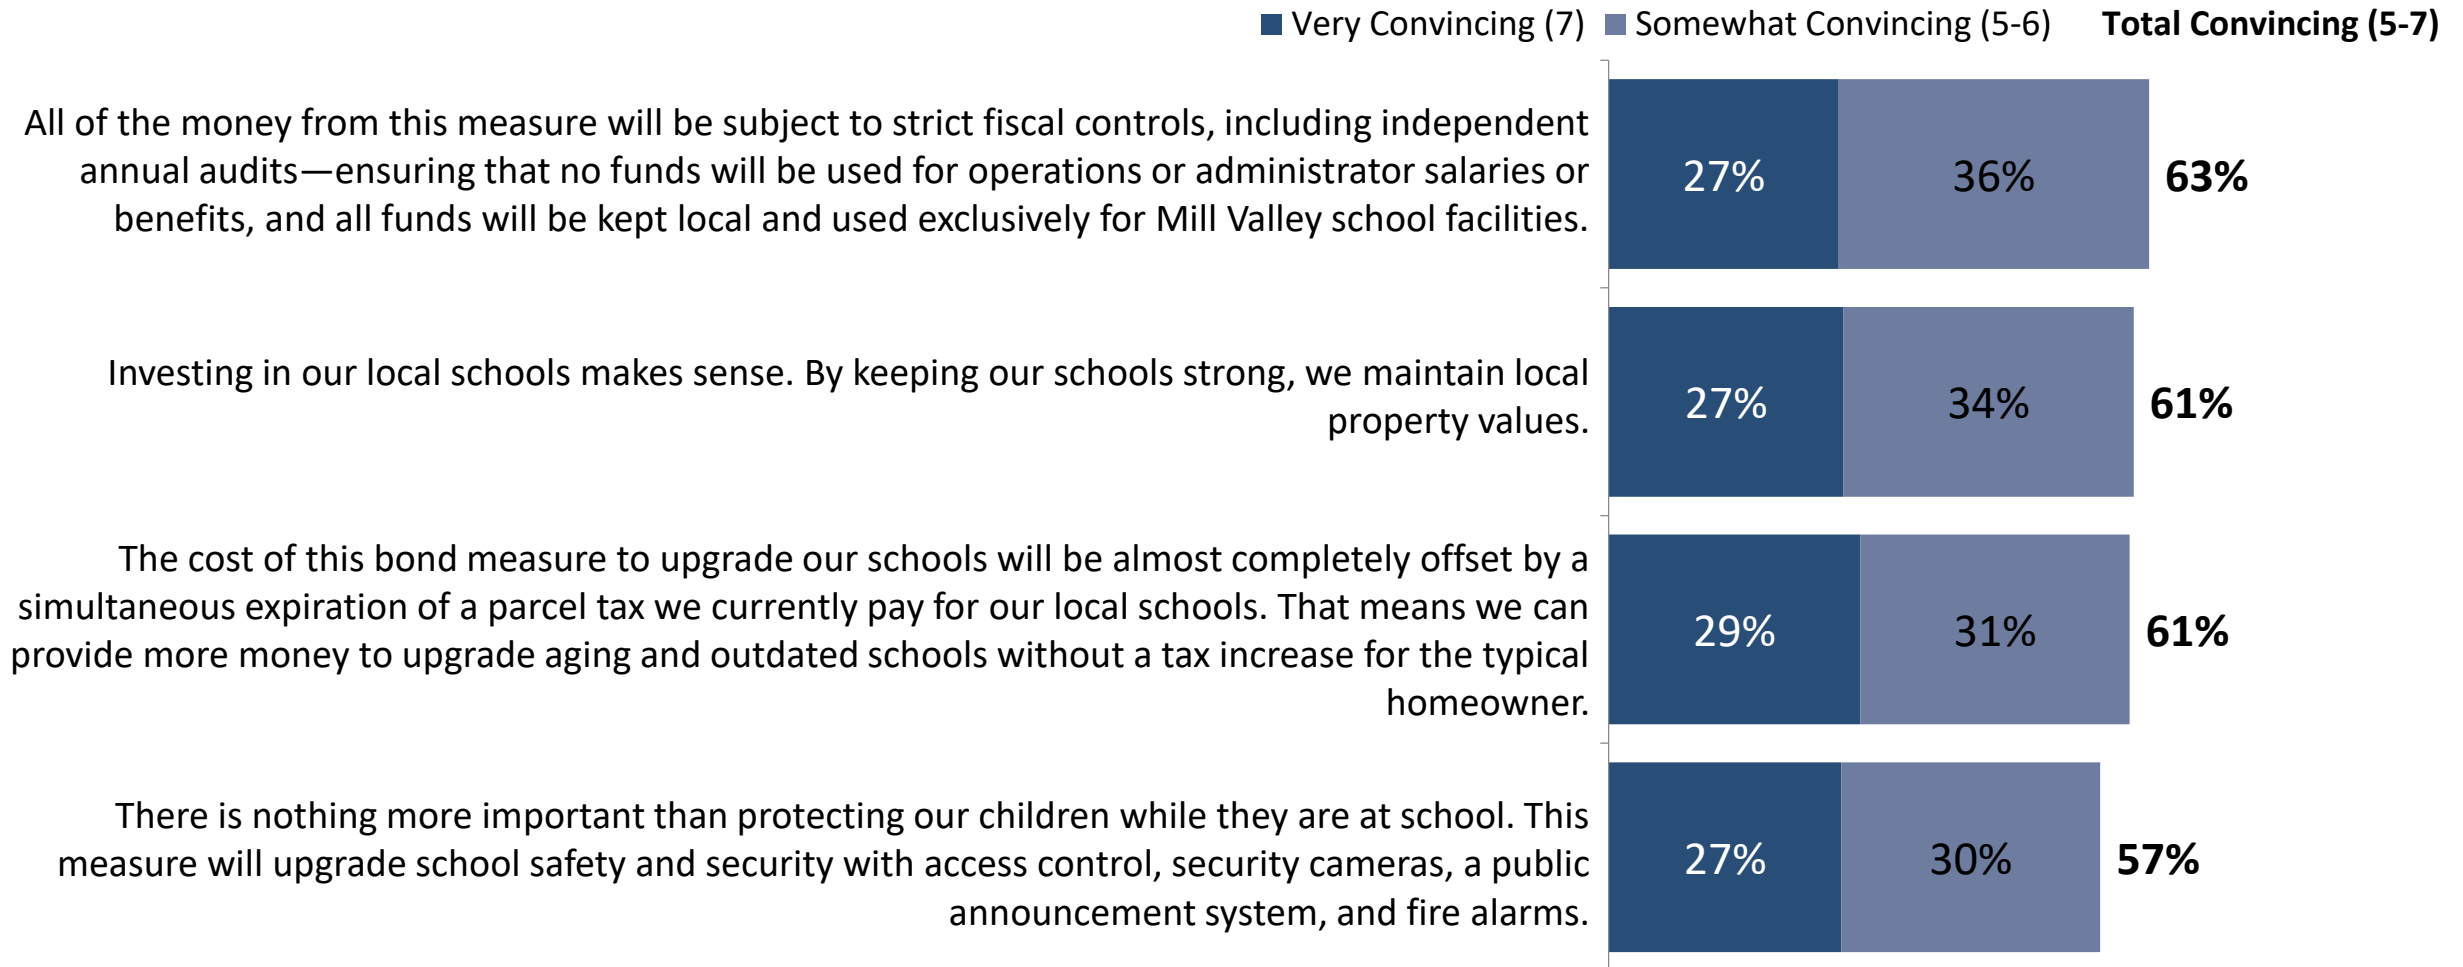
Very Convincing (7) Somewhat Convincing (5-6) **Total Convincing (5-7)**

All of the money from this measure will be subject to strict fiscal controls, including independent annual audits—ensuring that no funds will be used for operations or administrator salaries or benefits, and all funds will be kept local and used exclusively for Mill Valley school facilities.

27% 36% **63%**

Investing in our local schools makes sense. By keeping our schools strong, we maintain local property values.

27% 34% **61%**

The cost of this bond measure to upgrade our schools will be almost completely offset by a simultaneous expiration of a parcel tax we currently pay for our local schools. That means we can provide more money to upgrade aging and outdated schools without a tax increase for the typical homeowner.

29% 31% **61%**

There is nothing more important than protecting our children while they are at school. This measure will upgrade school safety and security with access control, security cameras, a public announcement system, and fire alarms.

27% 30% **57%**